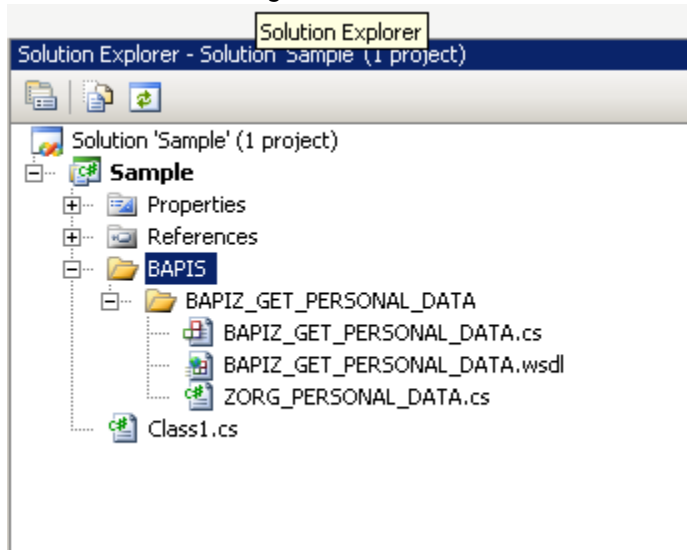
Solution Explorer
Solution Explorer - Solution 'Sample' (1 project)

Solution 'Sample' (1 project)
Sample
Properties
References
BAPIS
BAPIZ_GET_PERSONAL_DATA
BAPIZ_GET_PERSONAL_DATA.cs
BAPIZ_GET_PERSONAL_DATA.wsdl
ZORG_PERSONAL_DATA.cs
Class1.cs